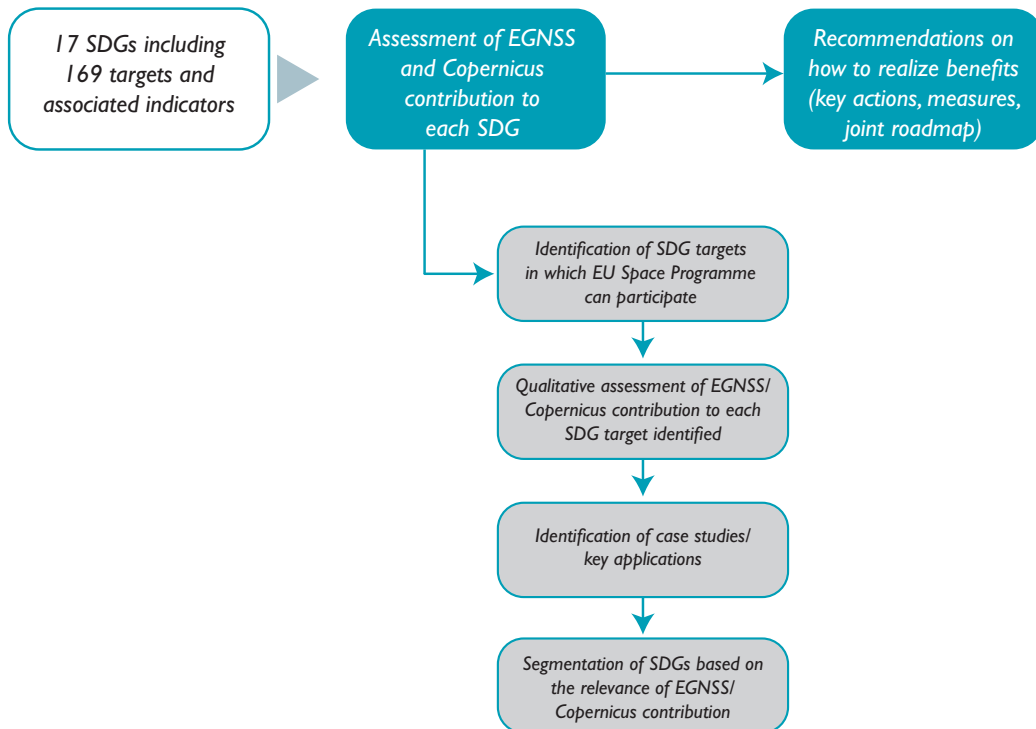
17 SDGs including 169 targets and associated indicators

Assessment of EGNSS and Copernicus contribution to each SDG

Recommendations on how to realize benefits (key actions, measures, joint roadmap)

Identification of SDG targets in which EU Space Programme can participate

Qualitative assessment of EGNSS/ Copernicus contribution to each SDG target identified

Identification of case studies/ key applications

Segmentation of SDGs based on the relevance of EGNSS/ Copernicus contribution